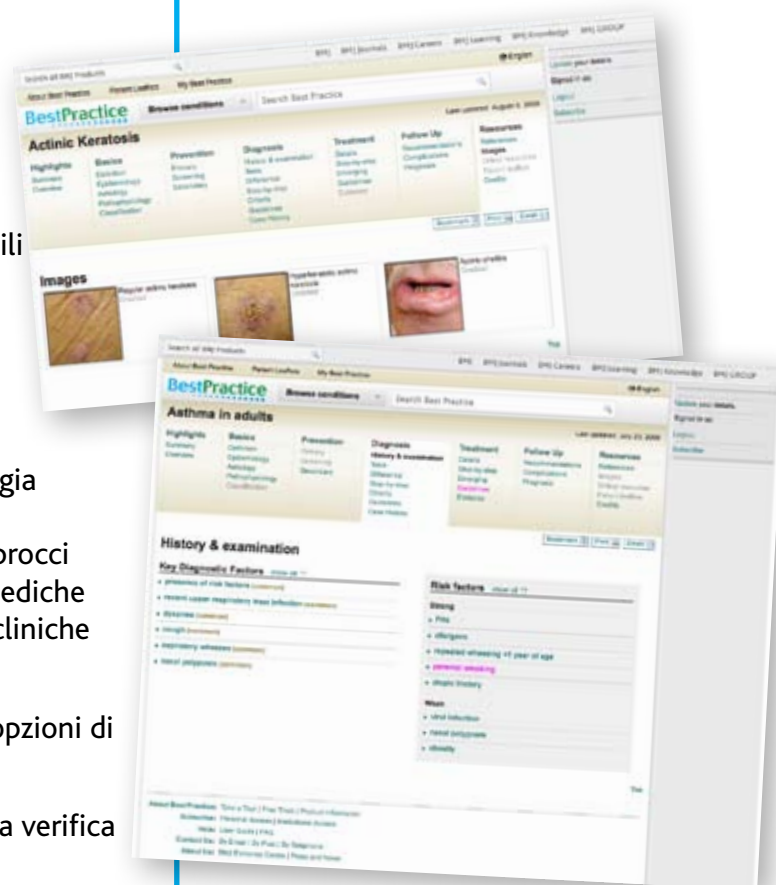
ili

gia

rocci
ediche
cliniche

pzioni di

a verifica

BestPractice

Browse conditions

Search Best Practice

Actinic Keratosis

Highlights

Basics

Prevention

Diagnosis

Treatment

Follow Up

Resources

Images

Images

Search all BMJ Products

BMJ

BMJ Journals

BMJ Careers

BMJ Learning

BMJ Knowledge

BMJ GROUP

About Best Practice

Patient Leaflets

My Best Practice

BestPractice

Browse conditions

Search Best Practice

Asthma in adults

Highlights

Basics

Prevention

Diagnosis

Treatment

Follow Up

Resources

History & examination

Key Diagnostic Factors

Risk factors

Strong

Weak

Top